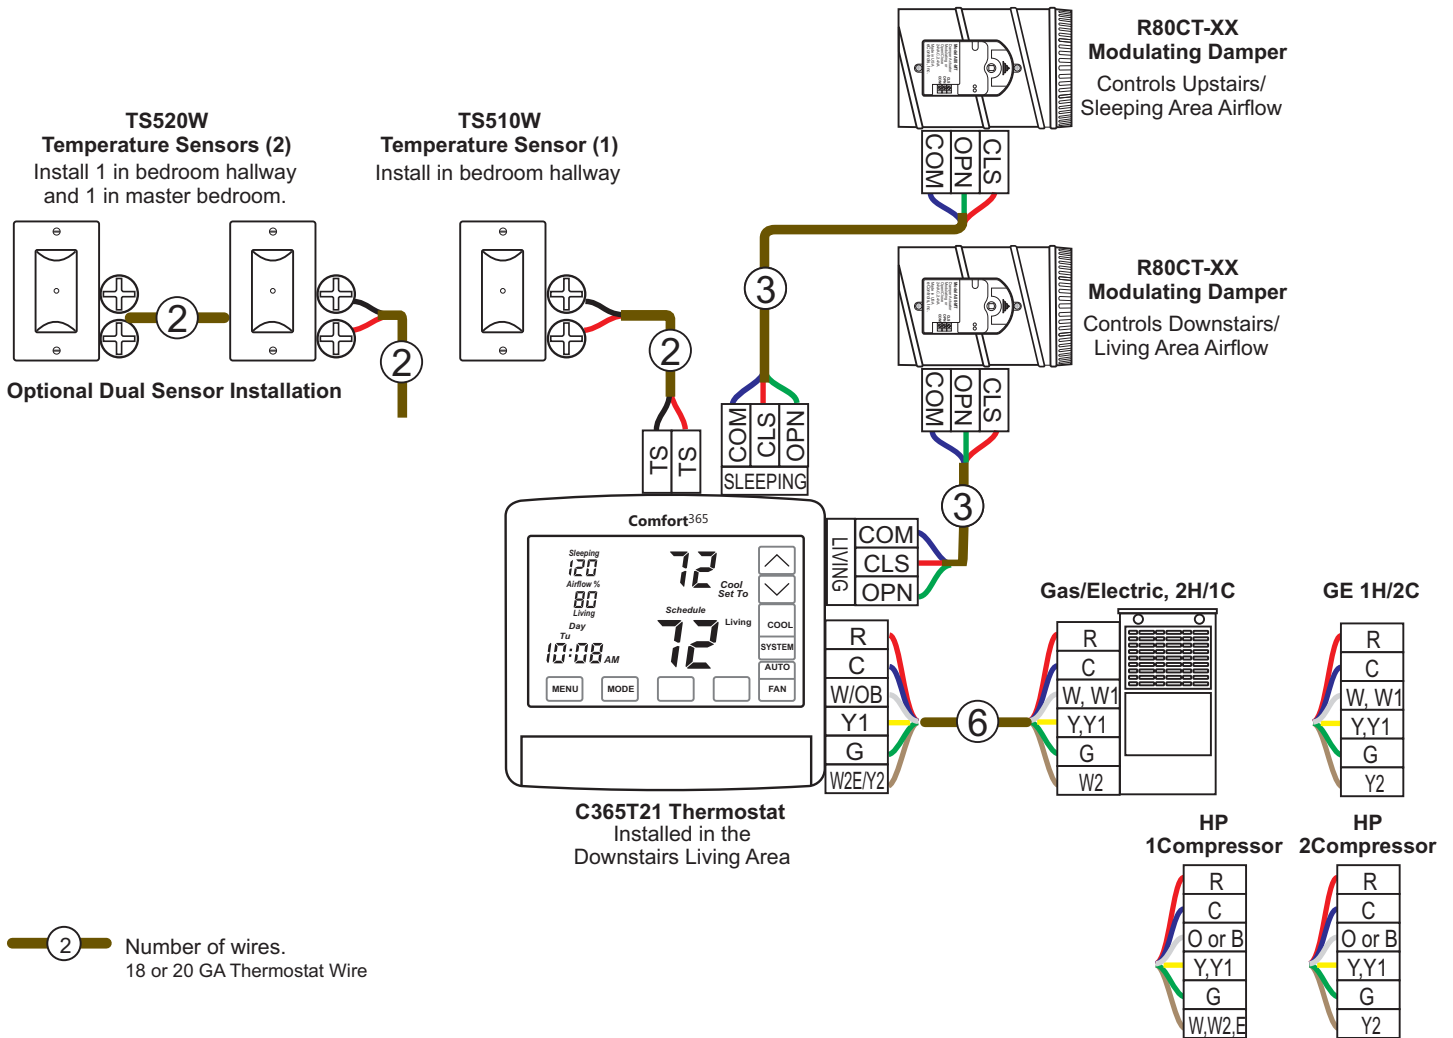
R80CT-XX
Modulating Damper
Controls Upstairs/
Sleeping Area Airflow

COM OPN CLS

TS520W
Temperature Sensors (2)
Install 1 in bedroom hallway and 1 in master bedroom.

TS510W
Temperature Sensor (1)
Install in bedroom hallway

R80CT-XX
Modulating Damper
Controls Downstairs/
Living Area Airflow

COM OPN CLS

2

2

2

3

3

Optional Dual Sensor Installation

TS TS

COM CLS OPN
SLEEPING

Comfort365

Sleeping
120
Airflow %
80
Living
Day
Tu
10:08 AM

72
Cool
Set To
Schedule
Living
72

COOL
SYSTEM
AUTO
FAN
MENU
MODE

LIVING
COM
CLS
OPN

R
C
W/OB
Y1
G
W2E/Y2

6

Gas/Electric, 2H/1C
R
C
W, W1
Y,Y1
G
W2

GE 1H/2C
R
C
W, W1
Y,Y1
G
Y2

C365T21 Thermostat
Installed in the
Downstairs Living Area

HP
1Compressor
R
C
O or B
Y,Y1
G
W,W2,E

HP
2Compressor
R
C
O or B
Y,Y1
G
Y2

2 Number of wires.
18 or 20 GA Thermostat Wire